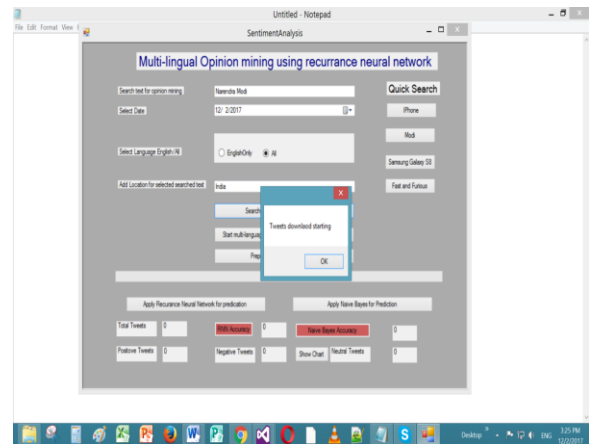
Untitled - Notepad

File Edit Format View

SentimentAnalysis

Multi-lingual Opinion mining using recurrance neural network

Search text for opinion mining

Narendra Modi

Select Date

12/ 2/2017

Select Language English/All

EnglishOnly

All

Add Location for selected searched text

India

Search

Start multi-languag

Prep

Quick Search

iPhone

Modi

Samsung Galaxy S8

Fast and Furious

Tweets download starting

OK

Apply Recurance Neural Network for predication

Apply Naive Bayes for Prediction

Total Tweets

0

RNN Accuracy

0

Naive Bayes Accuracy

0

Positove Tweets

0

Negative Tweets

0

Show Chart

Neutral Tweets

0

Desktop

ENG

1:25 PM

12/2/2017